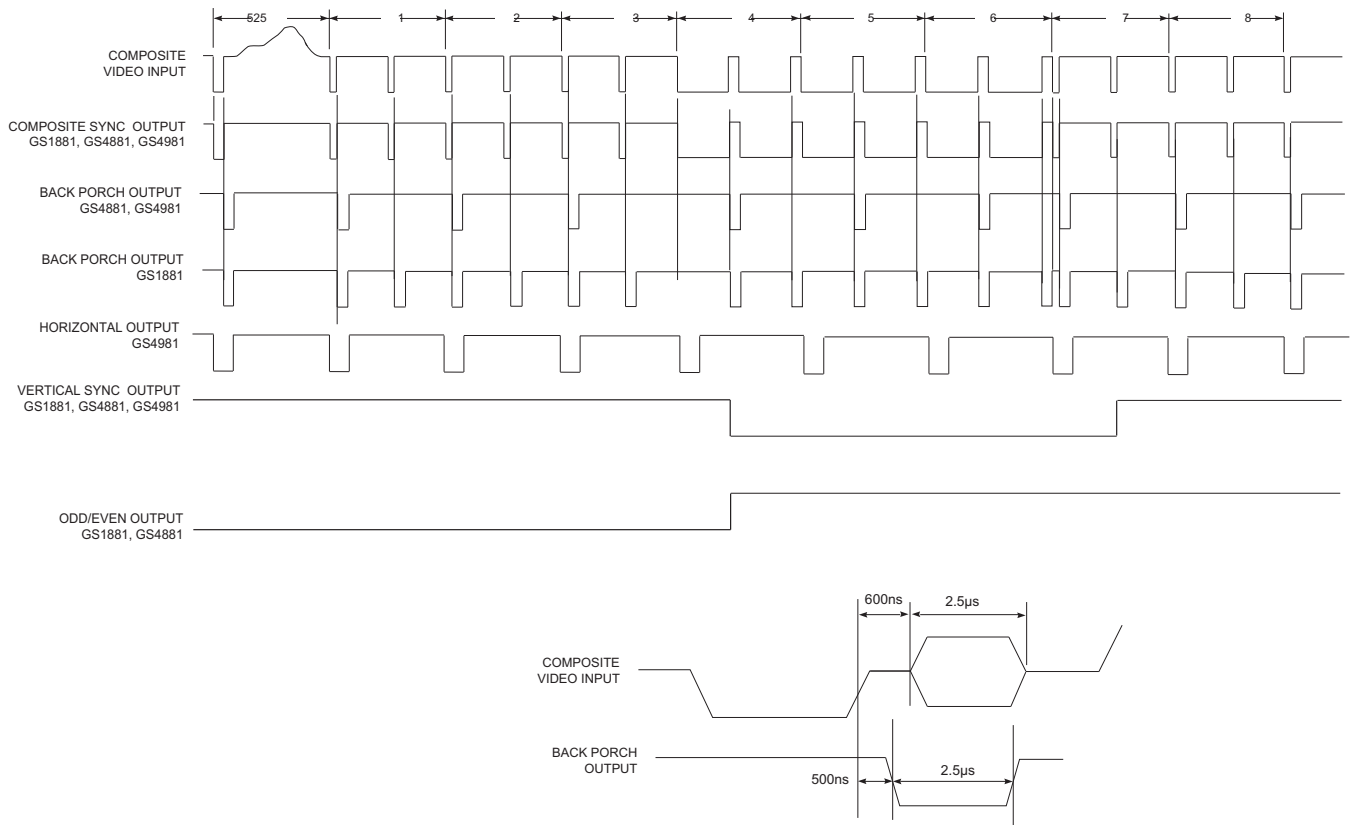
525 1 2 3 4 5 6 7 8

COMPOSITE VIDEO INPUT

COMPOSITE SYNC OUTPUT GS1881, GS4881, GS4981

BACK PORCH OUTPUT GS4881, GS4981

BACK PORCH OUTPUT GS1881

HORIZONTAL OUTPUT GS4981

VERTICAL SYNC OUTPUT GS1881, GS4881, GS4981

ODD/EVEN OUTPUT GS1881, GS4881

600ns

2.5μs

COMPOSITE VIDEO INPUT

BACK PORCH OUTPUT

500ns

2.5μs